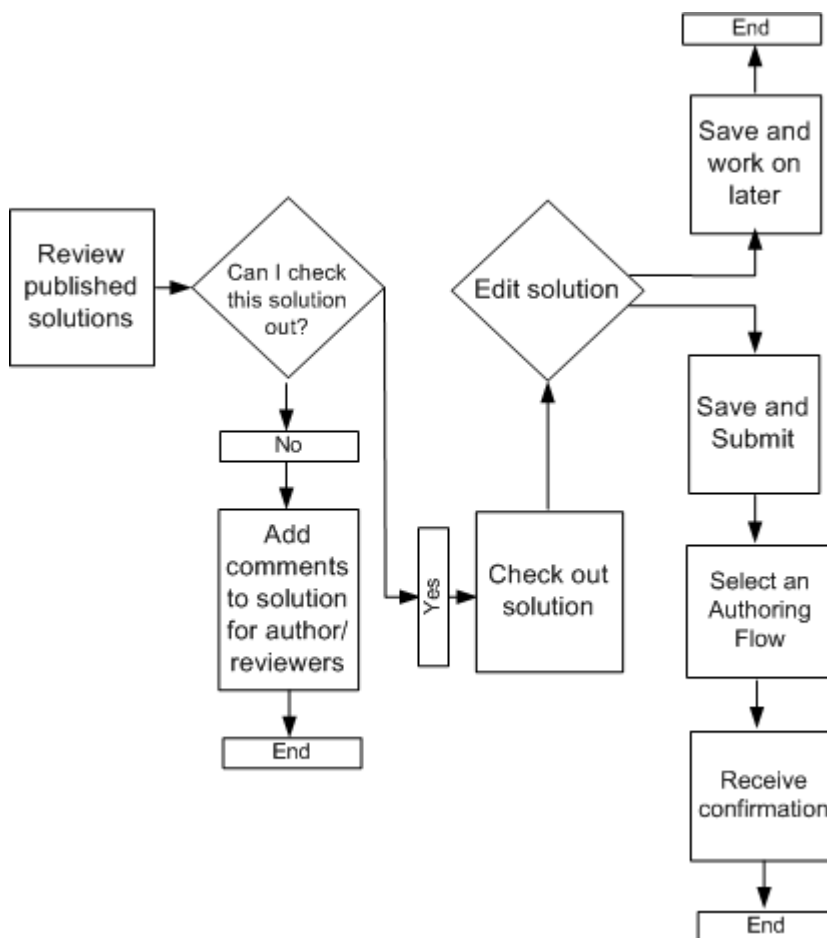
Review published solutions

Can I check this solution out?

No

Add comments to solution for author/ reviewers

End

Yes

Check out solution

Edit solution

End

Save and work on later

Save and Submit

Select an Authoring Flow

Receive confirmation

End